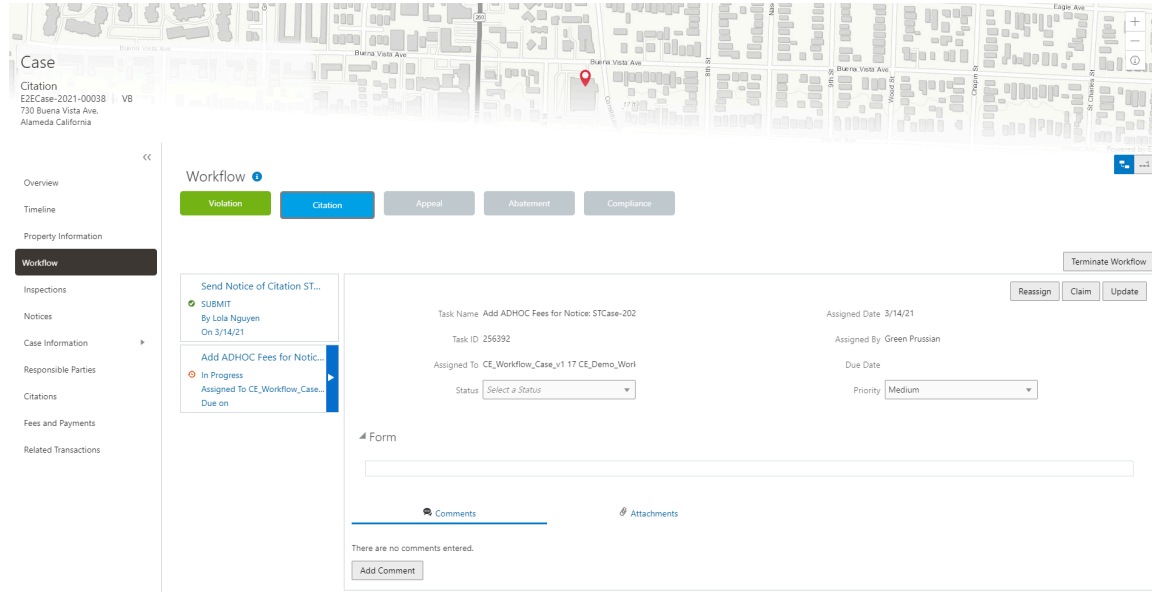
Case
Citation
E2ECase-2021-00038 | VB
730 Buena Vista Ave,
Alameda California

Buena Vista Ave
Buena Vista Ave
Buena Vista Ave
Buena Vista Ave
Eagle Ave
8th St
9th St
Wood St
Chapin St
St Charles St

Overview
Timeline
Property Information
Workflow
Inspections
Notices
Case Information
Responsible Parties
Citations
Fees and Payments
Related Transactions

Workflow

Violation
Citation
Appeal
Abatement
Compliance

Terminate Workflow

Send Notice of Citation ST...
SUBMIT
By Lola Nguyen
On 3/14/21

Add ADHOC Fees for Notic...
In Progress
Assigned To CE_Workflow_Case...
Due on

Reassign
Claim
Update

Task Name Add ADHOC Fees for Notice: STCase-202
Assigned Date 3/14/21
Task ID 256392
Assigned By Green Prussian
Assigned To CE_Workflow_Case_v1 17 CE_Demo_Worl
Due Date
Status Select a Status
Priority Medium

Form

Comments
Attachments

There are no comments entered.
Add Comment